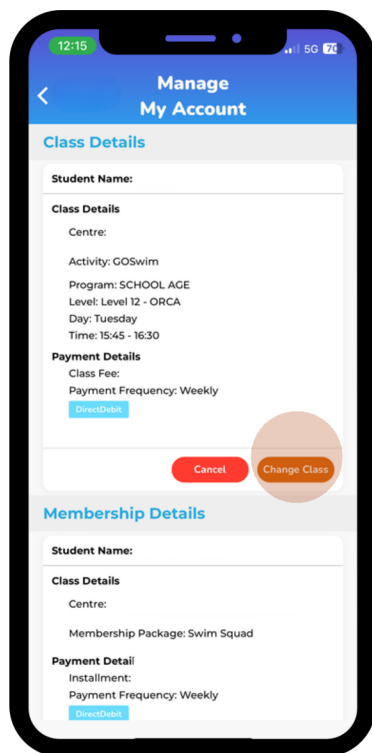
12:15

5G 70

Manage
My Account

Class Details

Student Name:

Class Details

Centre:

Activity: GOSwim

Program: SCHOOL AGE
Level: Level 12 - ORCA
Day: Tuesday
Time: 15:45 - 16:30

Payment Details

Class Fee:
Payment Frequency: Weekly

DirectDebit

Cancel

Change Class

Membership Details

Student Name:

Class Details

Centre:

Membership Package: Swim Squad

Payment Detail

Installment:
Payment Frequency: Weekly

DirectDebit